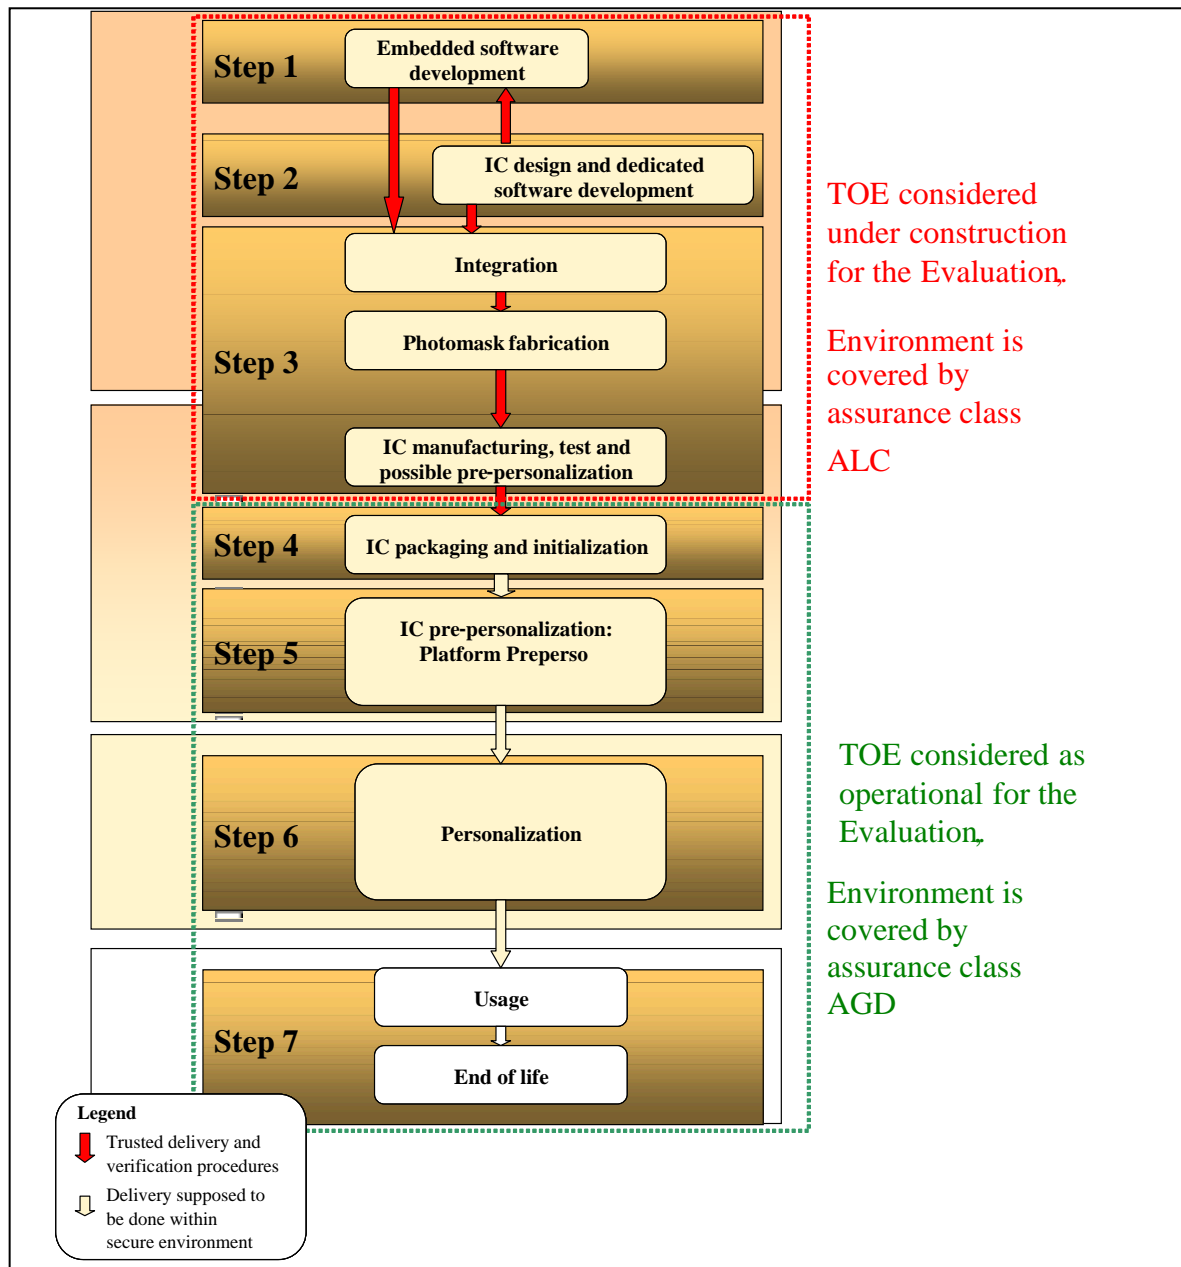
Step 1

Embedded software development

Step 2

IC design and dedicated software development

Step 3

Integration

Photomask fabrication

IC manufacturing, test and possible pre-personalization

Step 4

IC packaging and initialization

Step 5

IC pre-personalization: Platform Preperso

Step 6

Personalization

Step 7

Usage

End of life

TOE considered under construction for the Evaluation.

Environment is covered by assurance class ALC

TOE considered as operational for the Evaluation.

Environment is covered by assurance class AGD

Legend

Trusted delivery and verification procedures

Delivery supposed to be done within secure environment